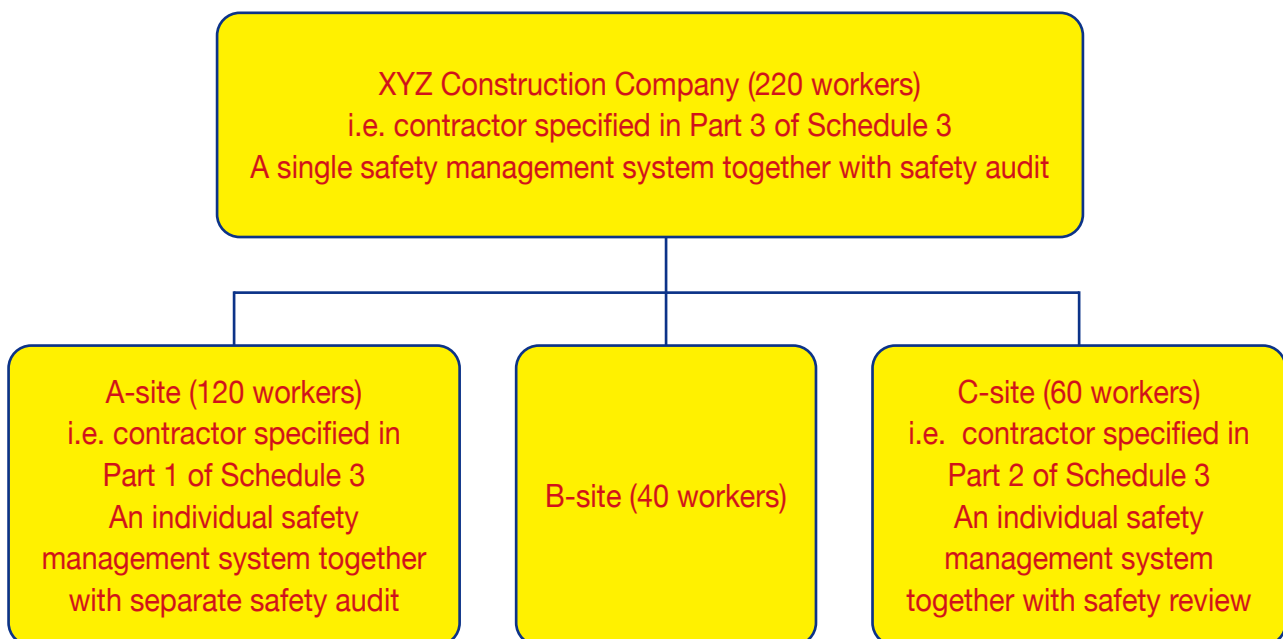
XYZ Construction Company (220 workers)
i.e. contractor specified in Part 3 of Schedule 3
A single safety management system together with safety audit

A-site (120 workers)
i.e. contractor specified in Part 1 of Schedule 3
An individual safety management system together with separate safety audit

B-site (40 workers)

C-site (60 workers)
i.e. contractor specified in Part 2 of Schedule 3
An individual safety management system together with safety review